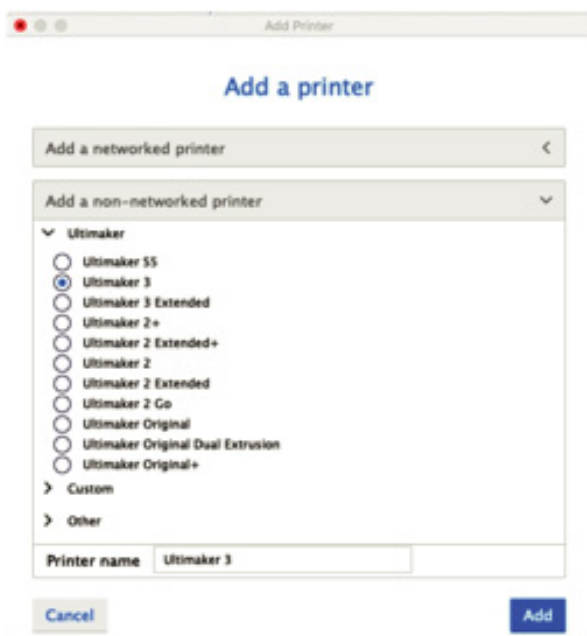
Add Printer

Add a printer

Add a networked printer

Add a non-networked printer

Ultimaker

Ultimaker S5
Ultimaker 3
Ultimaker 3 Extended
Ultimaker 2+
Ultimaker 2 Extended+
Ultimaker 2
Ultimaker 2 Extended
Ultimaker 2 Go
Ultimaker Original
Ultimaker Original Dual Extrusion
Ultimaker Original+

Custom

Other

Printer name | Ultimaker 3

Cancel

Add